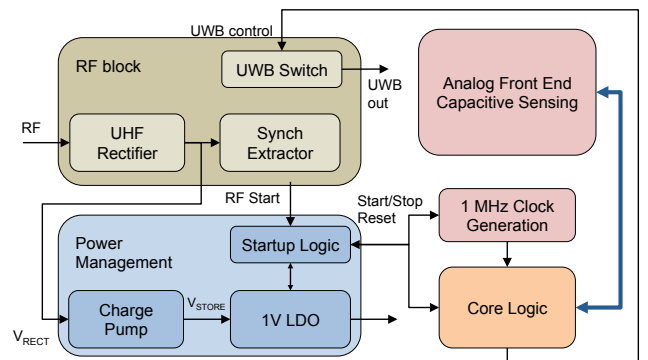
UWB control

RF block

UWB Switch

UWB out

Analog Front End Capacitive Sensing

RF

UHF Rectifier

Synch Extractor

RF Start

Start/Stop Reset

1 MHz Clock Generation

Power Management

Startup Logic

Charge Pump

$V_{STORE}$

1V LDO

Core Logic

$V_{RECT}$